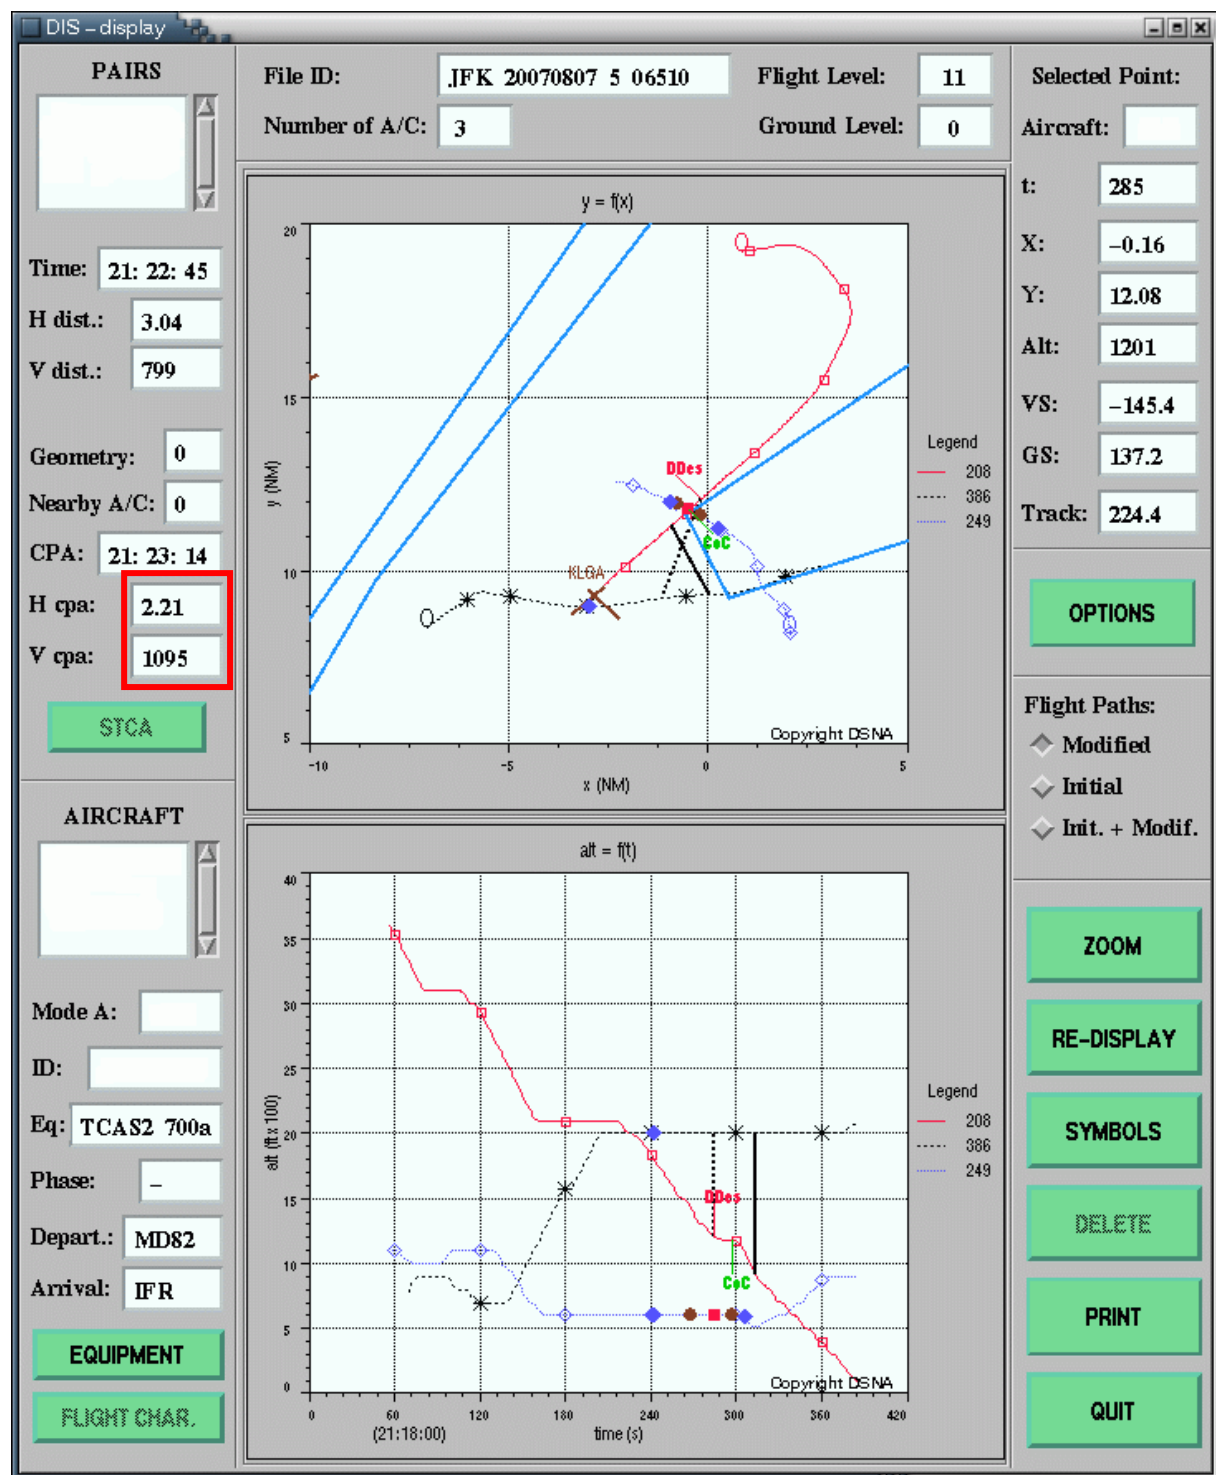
DIS – display

PAIRS

Time: 21: 22: 45
H dist.: 3.04
V dist.: 799

Geometry: 0
Nearby A/C: 0
CPA: 21: 23: 14
H cpa: 2.21
V cpa: 1095

STCA

AIRCRAFT

Mode A:
ID:
Eq: TCAS2 700a
Phase: –
Depart.: MD82
Arrival: IFR

EQUIPMENT

FLIGHT CHAR.

File ID: JFK 20070807 5 06510
Number of A/C: 3
Flight Level: 11
Ground Level: 0

y = f(x)

y (NM)

20
15
10
5

-10
-5
0
5

x (NM)

DDes
KLOA
CoC

Legend
208
386
249

Copyright DSNA

alt = f(t)

alt (ft x 100)

40
35
30
25
20
15
10
5
0

0
60
(21:18:00)
120
180
240
300
360
420
time (s)

DDes
CoC

Legend
208
386
249

Copyright DSNA

Selected Point:
Aircraft:
t: 285
X: –0.16
Y: 12.08
Alt: 1201
VS: –145.4
GS: 137.2
Track: 224.4

OPTIONS

Flight Paths:
Modified
Initial
Init. + Modif.

ZOOM
RE-DISPLAY
SYMBOLS
DELETE
PRINT
QUIT